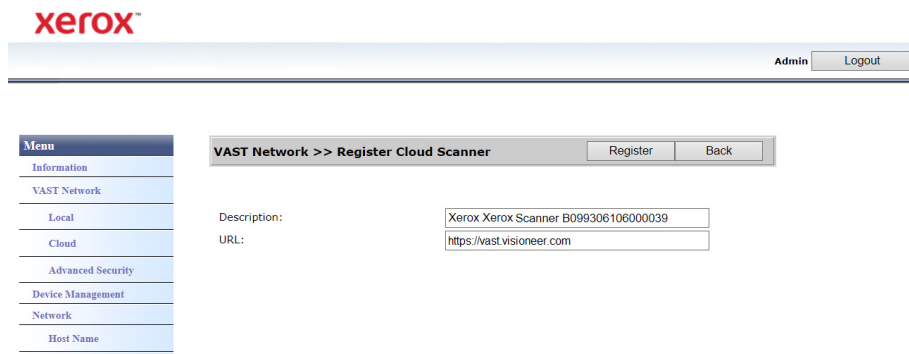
xerox™

Admin Logout

Menu
Information
VAST Network
Local
Cloud
Advanced Security
Device Management
Network
Host Name

VAST Network >> Register Cloud Scanner Register Back

Description: Xerox Xerox Scanner B099306106000039
URL: https://vast.visioneer.com